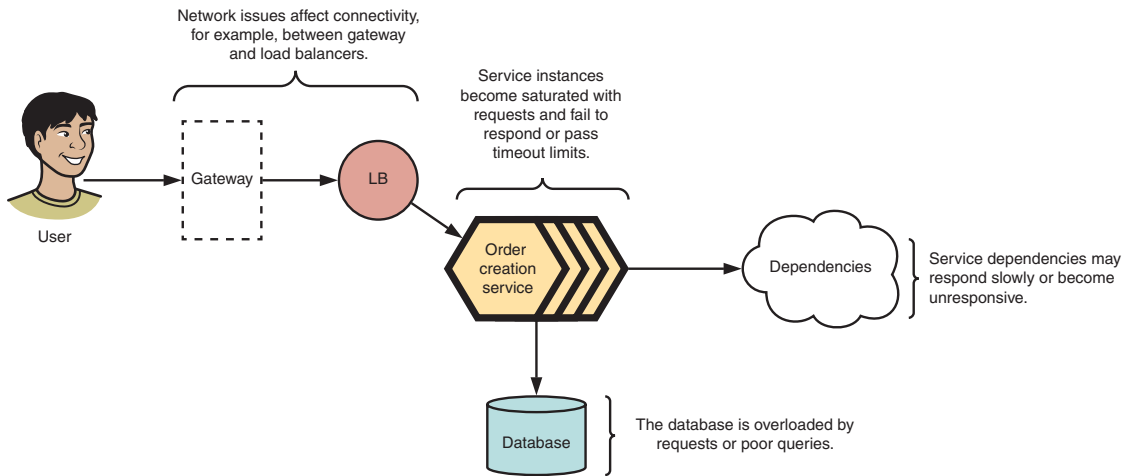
Network issues affect connectivity, for example, between gateway and load balancers.

Service instances become saturated with requests and fail to respond or pass timeout limits.

User

Gateway

LB

Order creation service

Dependencies

Service dependencies may respond slowly or become unresponsive.

Database

The database is overloaded by requests or poor queries.